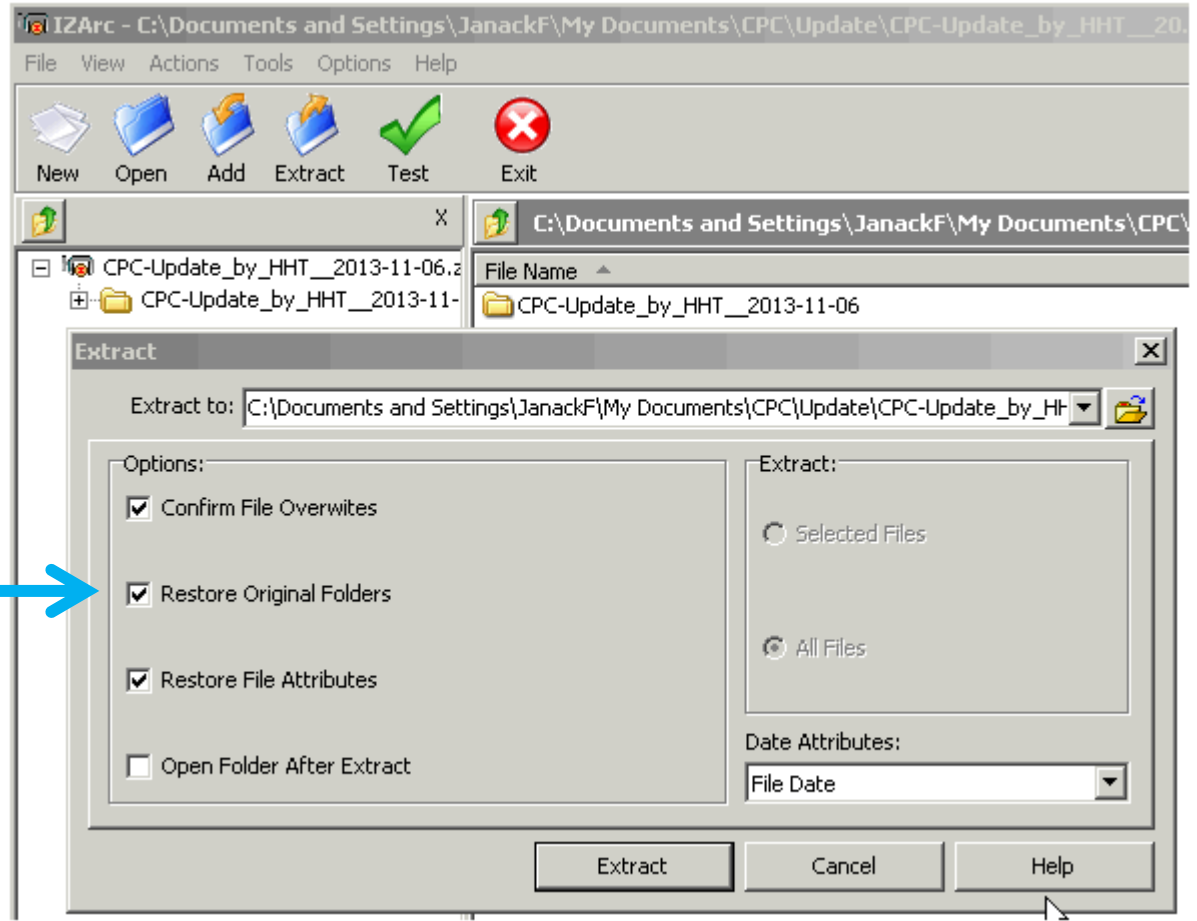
IZArc - C:\Documents and Settings\JanackF\My Documents\CPC\Update\CPC-Update_by_HHT__20

File View Actions Tools Options Help

New Open Add Extract Test Exit

X

C:\Documents and Settings\JanackF\My Documents\CPC\

CPC-Update_by_HHT__2013-11-06.z

CPC-Update_by_HHT__2013-11-

File Name

CPC-Update_by_HHT__2013-11-06

Extract

Extract to: C:\Documents and Settings\JanackF\My Documents\CPC\Update\CPC-Update_by_HH

Options:

Confirm File Overwites

Restore Original Folders

Restore File Attributes

Open Folder After Extract

Extract:

Selected Files

All Files

Date Attributes:

File Date

Extract Cancel Help